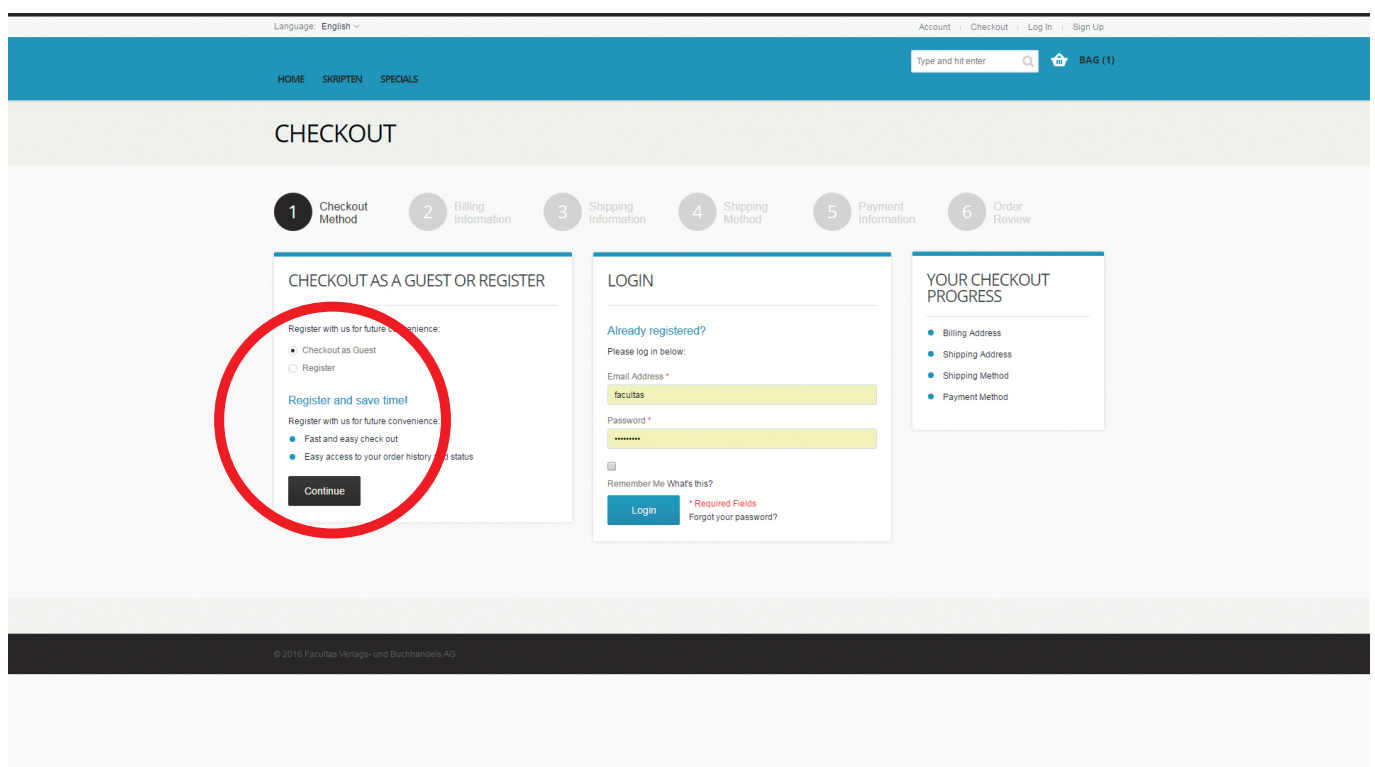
Language: English

Account | Checkout | Log In | Sign Up

Type and hit enter

BAG (1)

HOME SKRIPTEN SPECIALS

CHECKOUT

1 Checkout Method
2 Billing Information
3 Shipping Information
4 Shipping Method
5 Payment Information
6 Order Review

CHECKOUT AS A GUEST OR REGISTER

Register with us for future convenience:

Checkout as Guest

Register

Register and save time!

Register with us for future convenience:

Fast and easy check out

Easy access to your order history and status

Continue

LOGIN

Already registered?

Please log in below:

Email Address *

facultas

Password *

•••••••••

Remember Me What's this?

Login

* Required Fields

Forgot your password?

YOUR CHECKOUT PROGRESS

Billing Address

Shipping Address

Shipping Method

Payment Method

© 2016 Facultas Verlags- und Buchhandels AG.